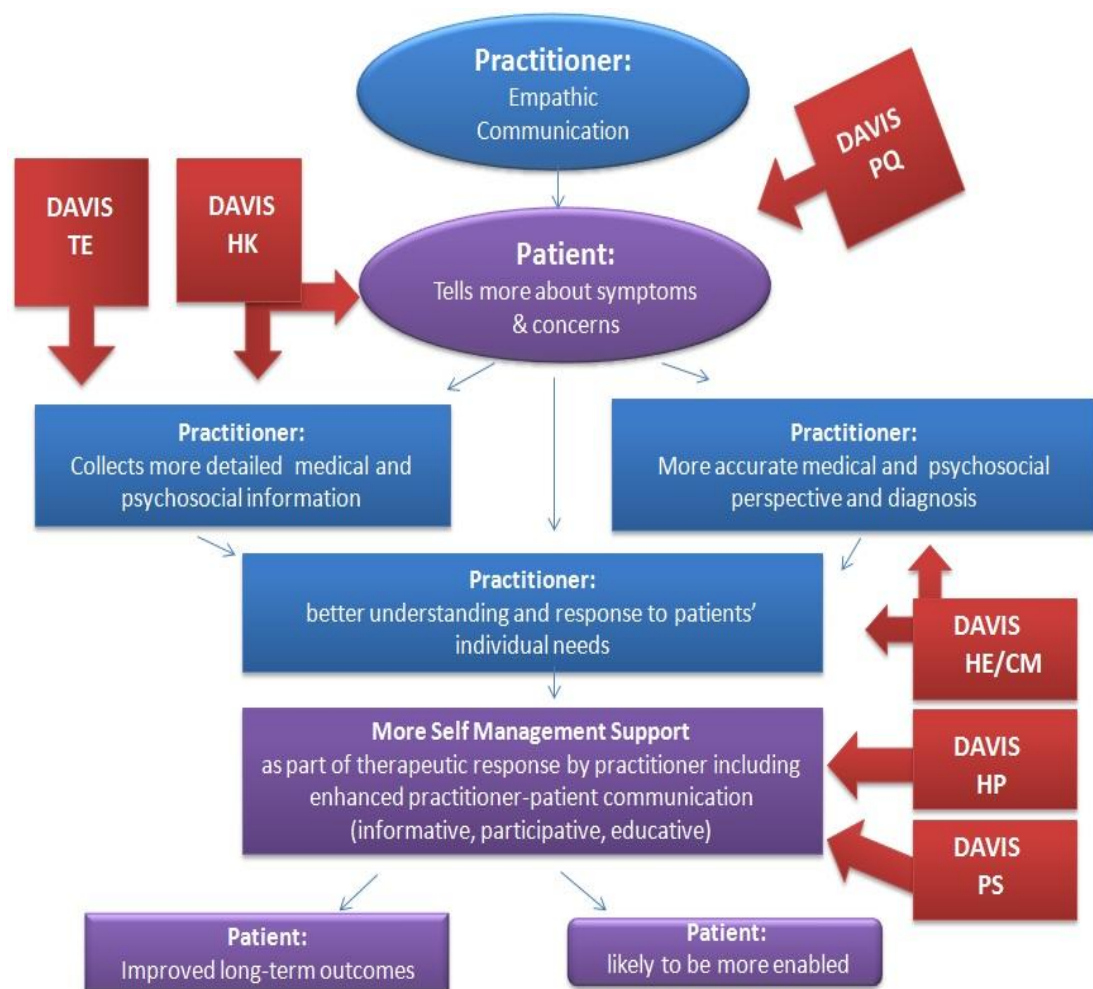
Practitioner:
Empathic Communication

DAVIS PQ

DAVIS TE

DAVIS HK

Patient:
Tells more about symptoms & concerns

Practitioner:
Collects more detailed medical and psychosocial information

Practitioner:
More accurate medical and psychosocial perspective and diagnosis

Practitioner:
better understanding and response to patients' individual needs

DAVIS HE/CM

More Self Management Support
as part of therapeutic response by practitioner including enhanced practitioner-patient communication (informative, participative, educative)

DAVIS HP

DAVIS PS

Patient:
Improved long-term outcomes

Patient:
likely to be more enabled